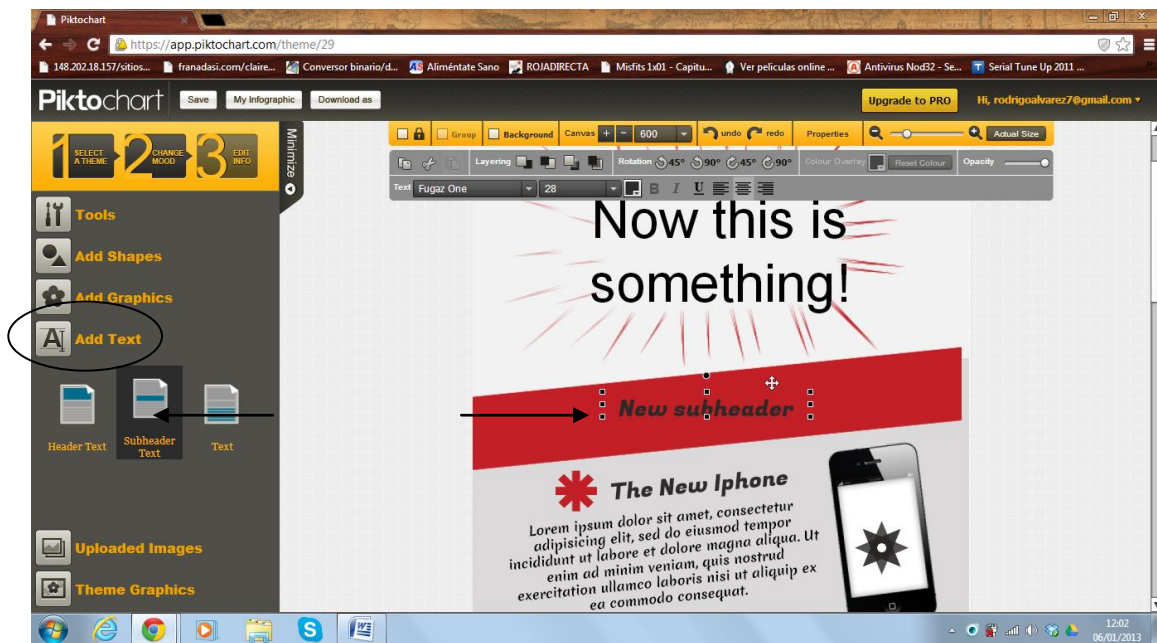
Piktochart

https://app.piktochart.com/theme/29

148.202.18.157/sitios... franadasi.com/claire... Conversor binario/d... Aliméntate Sano ROJADIRECTA Misfits 1x01 - Capitu... Ver peliculas online ... Antivirus Nod32 - Se... Serial Tune Up 2011 ...

Piktochart Save My Infographic Download as

Upgrade to PRO Hi, rodrigoalvarez7@gmail.com

1 SELECT A THEME 2 CHANGE MOOD 3 EDIT INFO

Minimize

Tools

Add Shapes

Add Graphics

Add Text

Header Text

Subheader Text

Text

Uploaded Images

Theme Graphics

Group Background Canvas + - 600 undo redo Properties Actual Size

Layering Rotation 45° 90° 45° 90° Colour Overlay Reset Colour Opacity

Text Fugaz One 28 B I U

Now this is something!

New subheader

The New Iphone

Lorem ipsum dolor sit amet, consectetur adipisicing elit, sed do eiusmod tempor incididunt ut labore et dolore magna aliqua. Ut enim ad minim veniam, quis nostrud exercitation ullamco laboris nisi ut aliquip ex ea commodo consequat.

12:02
06/01/2013